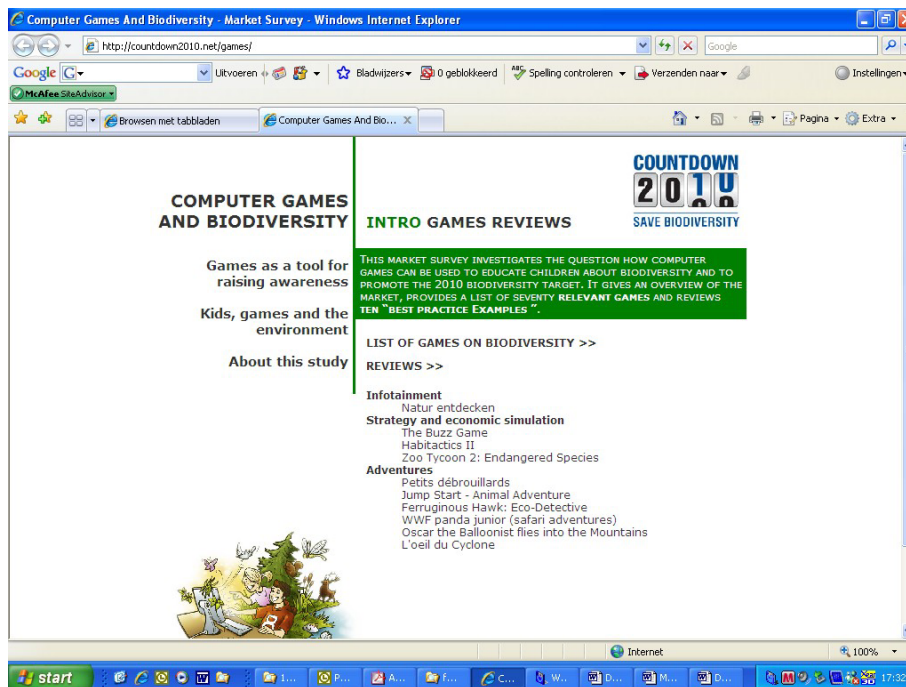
Computer Games And Biodiversity - Market Survey - Windows Internet Explorer

http://countdown2010.net/games/

Google

Google G▾ Uitvoeren Bladwijzers▾ 0 geblokkeerd Spelling controleren ▾ Verzenden naar▾ Instellingen▾

McAfee SiteAdvisor ▾

Browsen met tabbladen | Computer Games And Bio...

Pagina ▾ Extra ▾

COMPUTER GAMES AND BIODIVERSITY

Games as a tool for raising awareness

Kids, games and the environment

About this study

COUNTDOWN 2010 SAVE BIODIVERSITY

INTRO GAMES REVIEWS

This market survey investigates the question how computer games can be used to educate children about biodiversity and to promote the 2010 biodiversity target. It gives an overview of the market, provides a list of seventy relevant games and reviews ten "best practice Examples ".

LIST OF GAMES ON BIODIVERSITY >>

REVIEWS >>

Infotainment
Natur entdecken
Strategy and economic simulation
The Buzz Game
Habitactics II
Zoo Tycoon 2: Endangered Species
Adventures
Petits débrouillards
Jump Start - Animal Adventure
Ferruginous Hawk: Eco-Detective
WWF panda junior (safari adventures)
Oscar the Balloonist flies into the Mountains
L'oeil du Cyclone

Internet | 100%

start | I... | P... | A... | F... | C... | W... | D... | M... | D... | 17:32